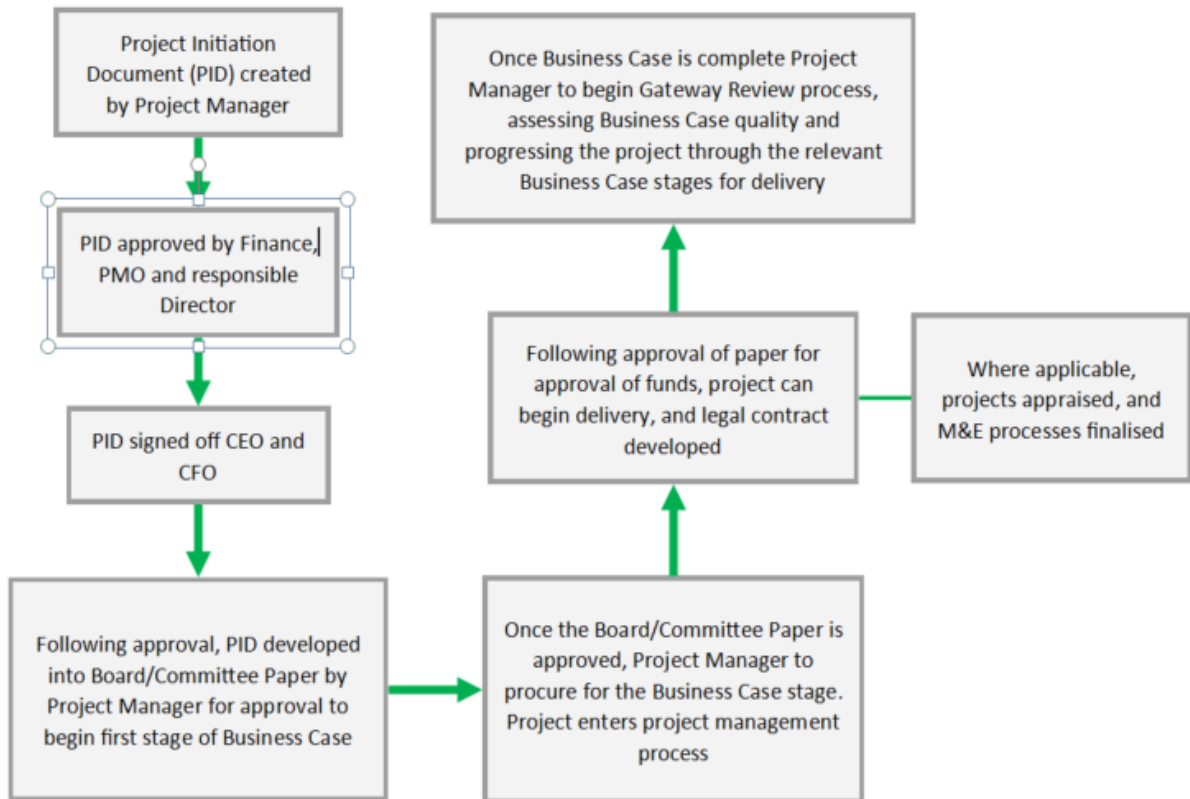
Project Initiation Document (PID) created by Project Manager

PID approved by Finance, PMO and responsible Director

PID signed off CEO and CFO

Following approval, PID developed into Board/Committee Paper by Project Manager for approval to begin first stage of Business Case

Once the Board/Committee Paper is approved, Project Manager to procure for the Business Case stage. Project enters project management process

Following approval of paper for approval of funds, project can begin delivery, and legal contract developed

Where applicable, projects appraised, and M&E processes finalised

Once Business Case is complete Project Manager to begin Gateway Review process, assessing Business Case quality and progressing the project through the relevant Business Case stages for delivery